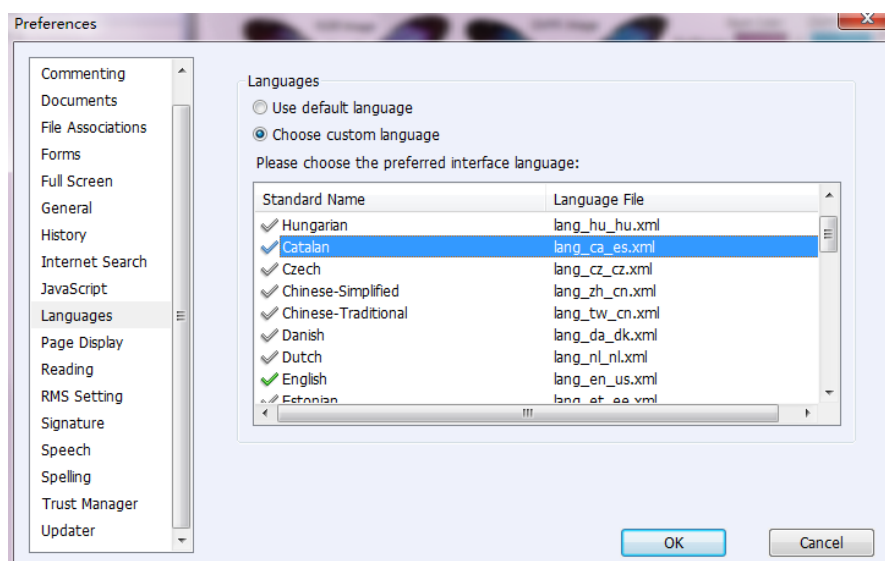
Preferences

Commenting
Documents
File Associations
Forms
Full Screen
General
History
Internet Search
JavaScript
Languages
Page Display
Reading
RMS Setting
Signature
Speech
Spelling
Trust Manager
Updater

Languages
Use default language
Choose custom language
Please choose the preferred interface language:

| Standard Name | Language File |
|---|---|
| Hungarian | lang_hu_hu.xml |
| Catalan | lang_ca_es.xml |
| Czech | lang_cz_cz.xml |
| Chinese-Simplified | lang_zh_cn.xml |
| Chinese-Traditional | lang_tw_cn.xml |
| Danish | lang_da_dk.xml |
| Dutch | lang_nl_nl.xml |
| English | lang_en_us.xml |
| Estonian | lang_et_ee.xml |

OK
Cancel